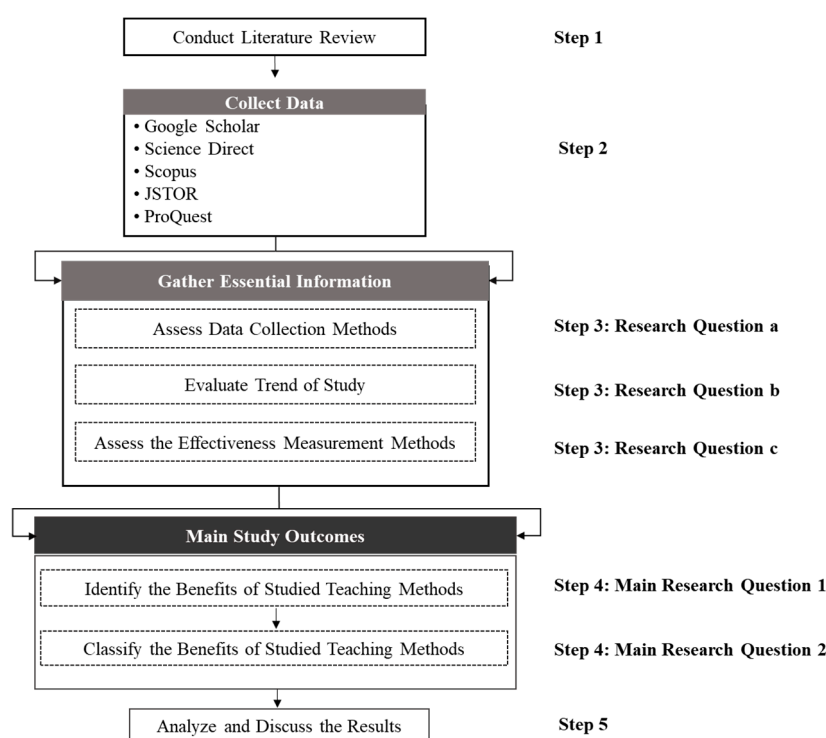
Conduct Literature Review

Step 1

Collect Data
• Google Scholar
• Science Direct
• Scopus
• JSTOR
• ProQuest

Step 2

Gather Essential Information

Assess Data Collection Methods

Step 3: Research Question a

Evaluate Trend of Study

Step 3: Research Question b

Assess the Effectiveness Measurement Methods

Step 3: Research Question c

Main Study Outcomes

Identify the Benefits of Studied Teaching Methods

Step 4: Main Research Question 1

Classify the Benefits of Studied Teaching Methods

Step 4: Main Research Question 2

Analyze and Discuss the Results

Step 5